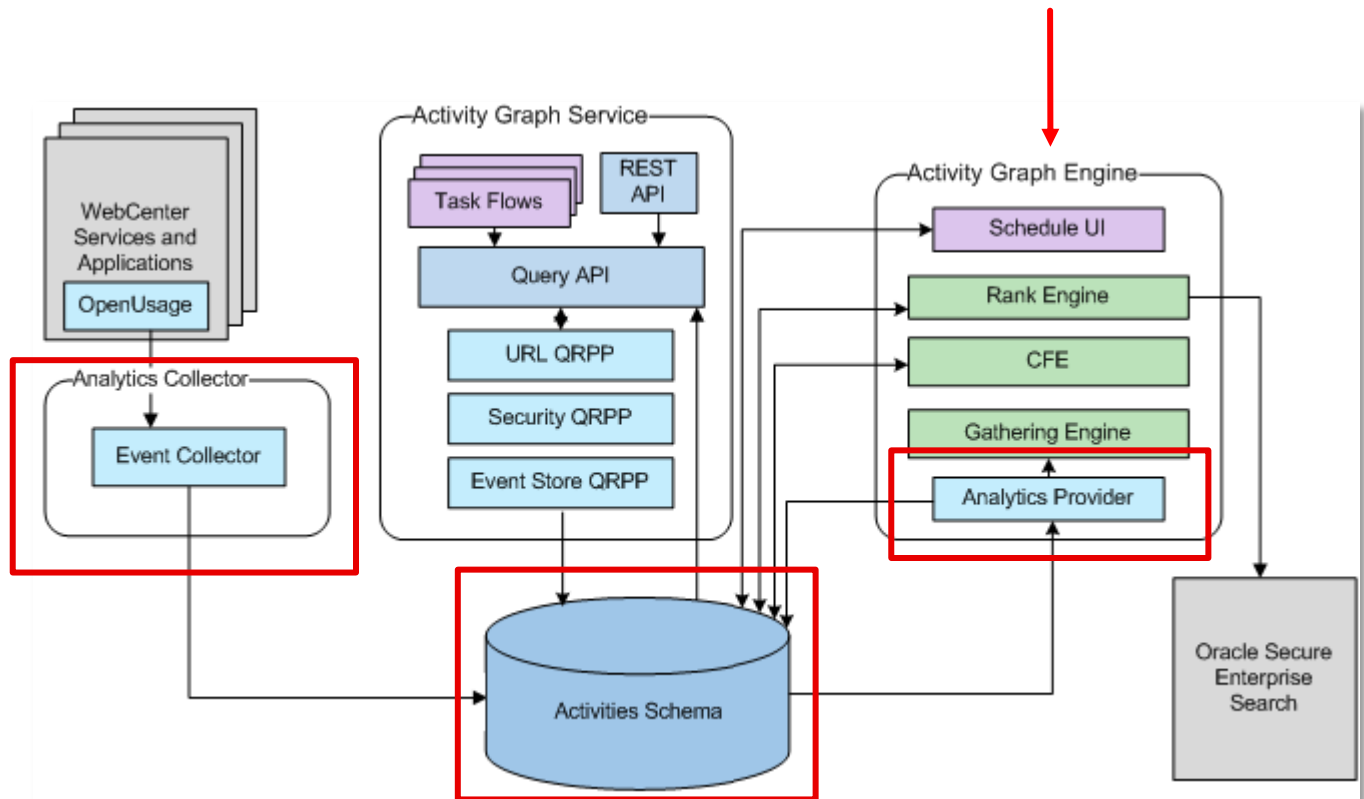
WebCenter Services and Applications

OpenUsage

Analytics Collector

Event Collector

Activity Graph Service

Task Flows

REST API

Query API

URL QRPP

Security QRPP

Event Store QRPP

Activities Schema

Activity Graph Engine

Schedule UI

Rank Engine

CFE

Gathering Engine

Analytics Provider

Oracle Secure Enterprise Search